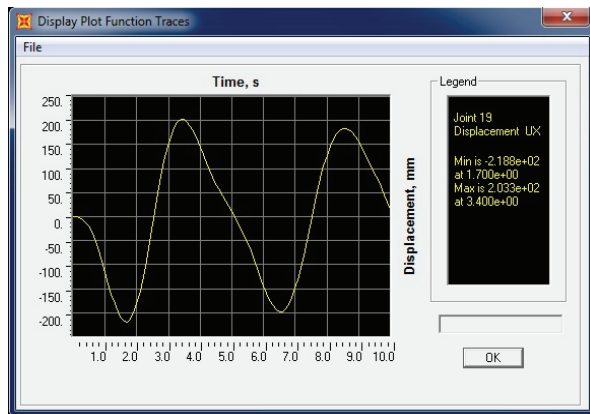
Display Plot Function Traces

File

Time, s

250.
200.
150.
100.
50.
0.
-50.
-100.
-150.
-200.

1.0 2.0 3.0 4.0 5.0 6.0 7.0 8.0 9.0 10.0

Displacement, mm

Legend

Joint 19
Displacement UX

Min is -2.188e+02
at 1.700e+00
Max is 2.033e+02
at 3.400e+00

OK